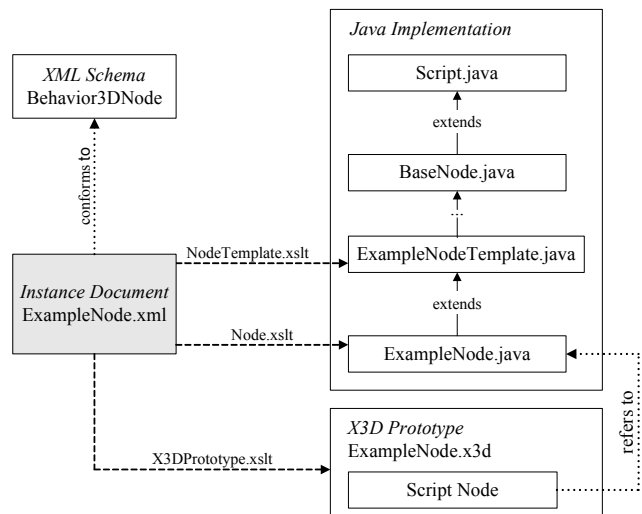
XML Schema
Behavior3DNode

conforms to

Instance Document
ExampleNode.xml

NodeTemplate.xslt

Node.xslt

X3DPrototype.xslt

Java Implementation

Script.java

extends

BaseNode.java

...

ExampleNodeTemplate.java

extends

ExampleNode.java

X3D Prototype
ExampleNode.x3d

Script Node

refers to